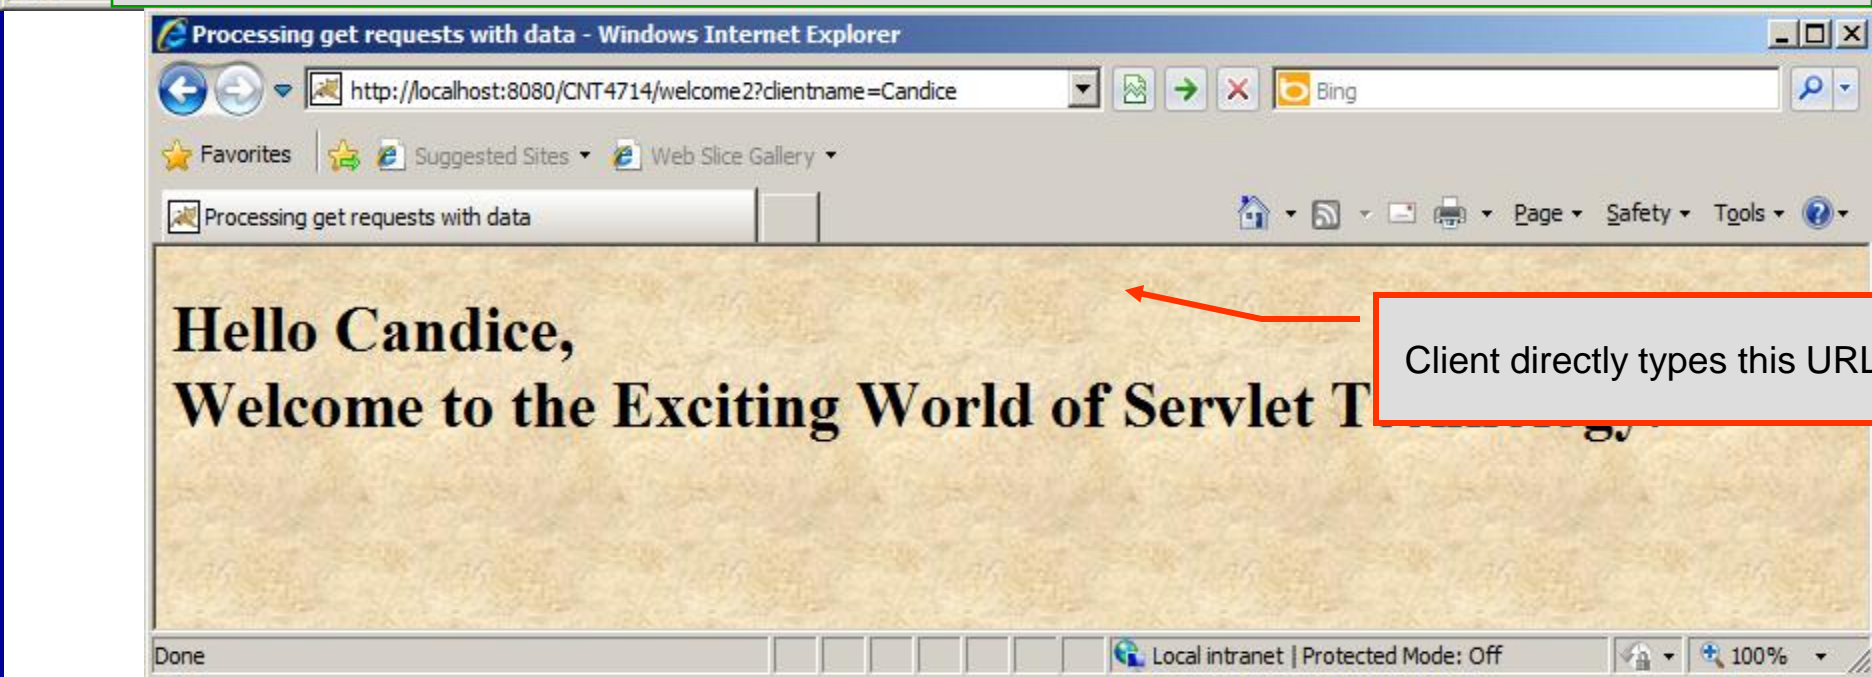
Processing get requests with data - Windows Internet Explorer

http://localhost:8080/CNT4714/welcome2?clientname=Candice

Bing

Favorites

Suggested Sites

Web Slice Gallery

Processing get requests with data

Page

Safety

Tools

Hello Candice,

Welcome to the Exciting World of Servlet T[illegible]

Client directly types this URL

Done

Local intranet | Protected Mode: Off

100%